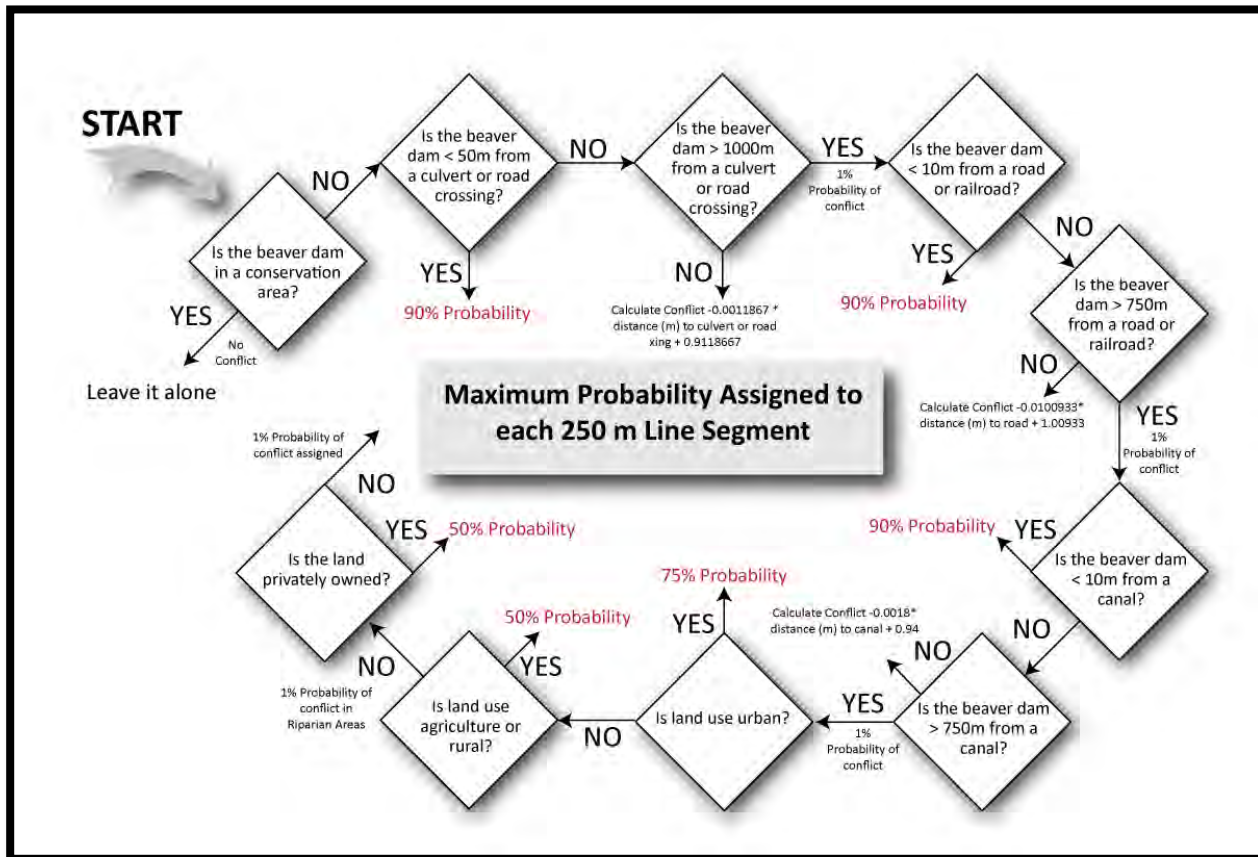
START

Is the beaver dam in a conservation area?

YES
No Conflict
Leave it alone

NO

Is the beaver dam < 50m from a culvert or road crossing?

YES
90% Probability

NO

Is the beaver dam > 1000m from a culvert or road crossing?

NO
Calculate Conflict -0.0011867 * distance (m) to culvert or road xing + 0.9118667

YES
1% Probability of conflict

Is the beaver dam < 10m from a road or railroad?

YES
90% Probability

NO

Is the beaver dam > 750m from a road or railroad?

NO
Calculate Conflict -0.0100933* distance (m) to road + 1.00933

YES
1% Probability of conflict

Maximum Probability Assigned to each 250 m Line Segment

Is the beaver dam < 10m from a canal?

YES
90% Probability

NO

Is the beaver dam > 750m from a canal?

NO
Calculate Conflict -0.0018* distance (m) to canal + 0.94

YES
1% Probability of conflict

Is land use urban?

YES
75% Probability

NO

Is land use agriculture or rural?

YES
50% Probability

NO
1% Probability of conflict in Riparian Areas

Is the land privately owned?

YES
50% Probability

NO
1% Probability of conflict assigned